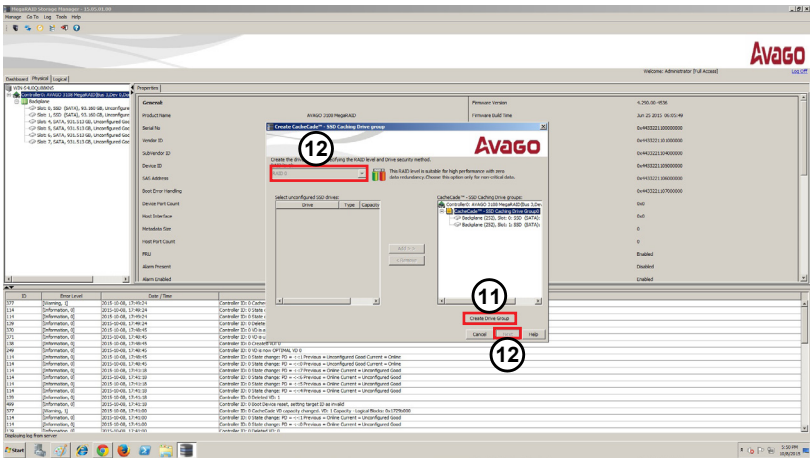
MegaRAID Storage Manager - 15.05.01.00

Manage Go To Log Tools Help

AVAGO

Welcome: Administrator [Full Access] Log Off

Dashboard Physical Logical

WIN-E4L0QUBB6VC
Controller0: AVAGO 3108 MegaRAID(Bus 1,Dev 0,Do
Backplane
Slot: 0, SSD (SATA), 93.160 GB, Unconfigure
Slot: 1, SSD (SATA), 93.160 GB, Unconfigure
Slot: 4, SATA, 931.512 GB, Unconfigured Goo
Slot: 5, SATA, 931.512 GB, Unconfigured Goo
Slot: 6, SATA, 931.512 GB, Unconfigured Goo
Slot: 7, SATA, 931.512 GB, Unconfigured Goo

Properties

General:
Product Name AVAGO 3108 MegaRAID
Serial No
Vendor ID
Subvendor ID
Device ID
SAS Address
Boot Error Handling
Device Port Count
Host Interface
Metadata Size
Host Port Count
FRU
Alarm Present
Alarm Enabled

Firmware Version 4.290.00-4536
Firmware Build Time Jun 25 2015 06:03:49
0x4433221100000000
0x4433221101000000
0x4433221104000000
0x4433221105000000
0x4433221106000000
0x4433221107000000
0x0
0x0
0
0
Enabled
Enabled
Enabled

Create CacheCade™ - SSD Caching Drive group

12

AVAGO

Create the drive group by specifying the RAID level and drive security method.

RAID 0

This RAID level is suitable for high performance with zero data redundancy.Choose this option only for non-critical data.

Select unconfigured SSD drives:

| Drive | Type | Capacity |
|---|---|---|

Add >>
<< Remove

CacheCade™ - SSD Caching Drive groups:
Controller0: AVAGO 3108 MegaRAID(Bus 1,Dev
CacheCade™ - SSD Caching Drive Group0
Backplane (252), Slot: 0: SSD (SATA)
Backplane (252), Slot: 1: SSD (SATA)

11

Create Drive Group

Cancel Next Help

12

| ID | Error Level | Date / Time | |
|---|---|---|---|
| 377 | [Warning, 1] | 2015-10-08, 17:49:24 | Controller ID: 0 CacheCa |
| 114 | [Information, 0] | 2015-10-08, 17:49:24 | Controller ID: 0 State c |
| 114 | [Information, 0] | 2015-10-08, 17:49:24 | Controller ID: 0 State c |
| 139 | [Information, 0] | 2015-10-08, 17:49:24 | Controller ID: 0 Delete |
| 370 | [Information, 0] | 2015-10-08, 17:48:45 | Controller ID: 0 VD is a |
| 371 | [Information, 0] | 2015-10-08, 17:48:45 | Controller ID: 0 VD is u |
| 136 | [Information, 0] | 2015-10-08, 17:48:45 | Controller ID: 0 Created SCC |
| 249 | [Information, 0] | 2015-10-08, 17:48:45 | Controller ID: 0 VD is now OPTIMAL VD 0 |
| 114 | [Information, 0] | 2015-10-08, 17:48:45 | Controller ID: 0 State change: PD = -:-:0 Previous = Unconfigured Good Current = Online |
| 114 | [Information, 0] | 2015-10-08, 17:48:45 | Controller ID: 0 State change: PD = -:-:1 Previous = Unconfigured Good Current = Online |
| 114 | [Information, 0] | 2015-10-08, 17:41:10 | Controller ID: 0 State change: PD = -:-:7 Previous = Online Current = Unconfigured Good |
| 114 | [Information, 0] | 2015-10-08, 17:41:10 | Controller ID: 0 State change: PD = -:-:6 Previous = Online Current = Unconfigured Good |
| 114 | [Information, 0] | 2015-10-08, 17:41:10 | Controller ID: 0 State change: PD = -:-:5 Previous = Online Current = Unconfigured Good |
| 114 | [Information, 0] | 2015-10-08, 17:41:10 | Controller ID: 0 State change: PD = -:-:4 Previous = Online Current = Unconfigured Good |
| 139 | [Information, 0] | 2015-10-08, 17:41:10 | Controller ID: 0 Deleted VD: 1 |
| 499 | [Information, 0] | 2015-10-08, 17:41:10 | Controller ID: 0 Boot Device reset, setting target ID as invalid |
| 377 | [Warning, 1] | 2015-10-08, 17:41:10 | Controller ID: 0 CacheCade VD capacity changed: VD: 1 Capacity : Logical Blocks: 0x17F9c000 |
| 114 | [Information, 0] | 2015-10-08, 17:41:10 | Controller ID: 0 State change: PD = -:-:1 Previous = Online Current = Unconfigured Good |
| 114 | [Information, 0] | 2015-10-08, 17:41:10 | Controller ID: 0 State change: PD = -:-:0 Previous = Online Current = Unconfigured Good |
| 139 | [Information, 0] | 2015-10-08, 17:41:10 | Controller ID: 0 Deleted VD: 0 |

Displaying log from server

Start

3:50 PM
10/8/2015